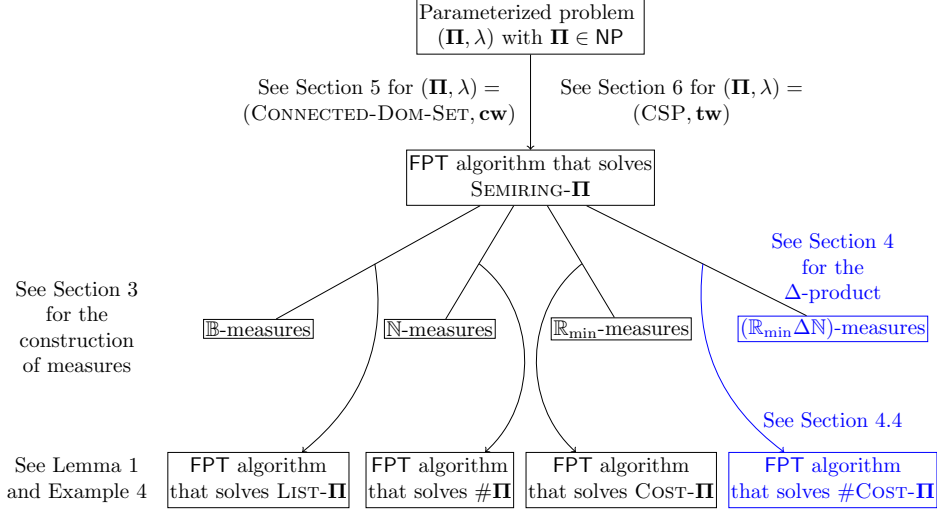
Parameterized problem $(\mathbf{\Pi}, \lambda)$ with $\mathbf{\Pi} \in \mathsf{NP}$

See Section 5 for $(\mathbf{\Pi}, \lambda) =$ (Connected-Dom-Set, $\mathbf{cw}$)

See Section 6 for $(\mathbf{\Pi}, \lambda) =$ (CSP, $\mathbf{tw}$)

FPT algorithm that solves Semiring-$\mathbf{\Pi}$

See Section 4 for the $\mathbf{\Delta}$-product

See Section 3 for the construction of measures

$\mathbb{B}$-measures

$\mathbb{N}$-measures

$\mathbb{R}_{\min}$-measures

$(\mathbb{R}_{\min}\mathbf{\Delta}\mathbb{N})$-measures

See Section 4.4

See Lemma 1 and Example 4

FPT algorithm that solves List-$\mathbf{\Pi}$

FPT algorithm that solves $\#\mathbf{\Pi}$

FPT algorithm that solves Cost-$\mathbf{\Pi}$

FPT algorithm that solves #Cost-$\mathbf{\Pi}$